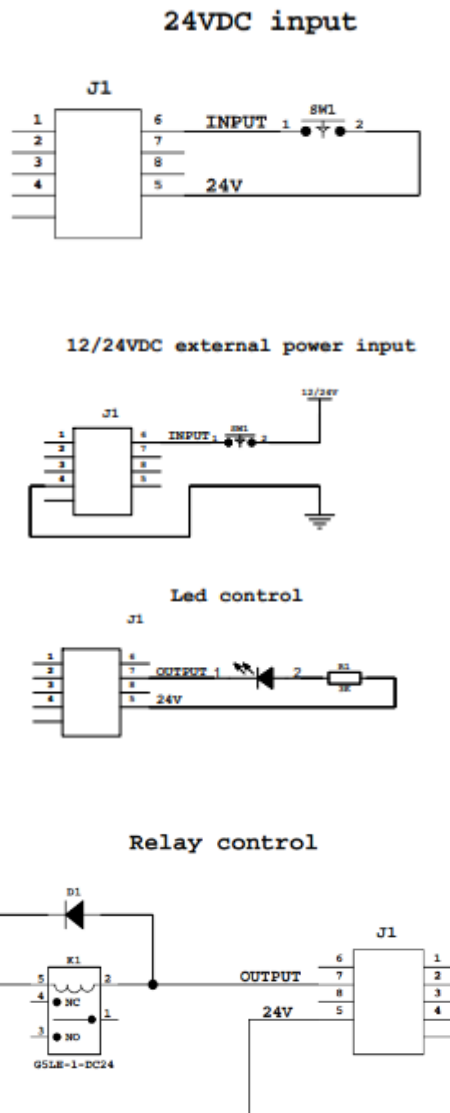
24VDC input

J1

1
2
3
4

6
7
8
5

INPUT 1 SW1 2

24V

12/24VDC external power input

12/24V

J1

1
2
3
4

6
7
8
5

INPUT 1 SW1 2

Led control

J1

1
2
3
4

6
7
8
5

OUTPUT 1 2 R1 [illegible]

24V

Relay control

D1

K1

5 2
4 NC
1
3 NO

G5LE-1-DC24

OUTPUT

24V

J1

6
7
8
5

1
2
3
4